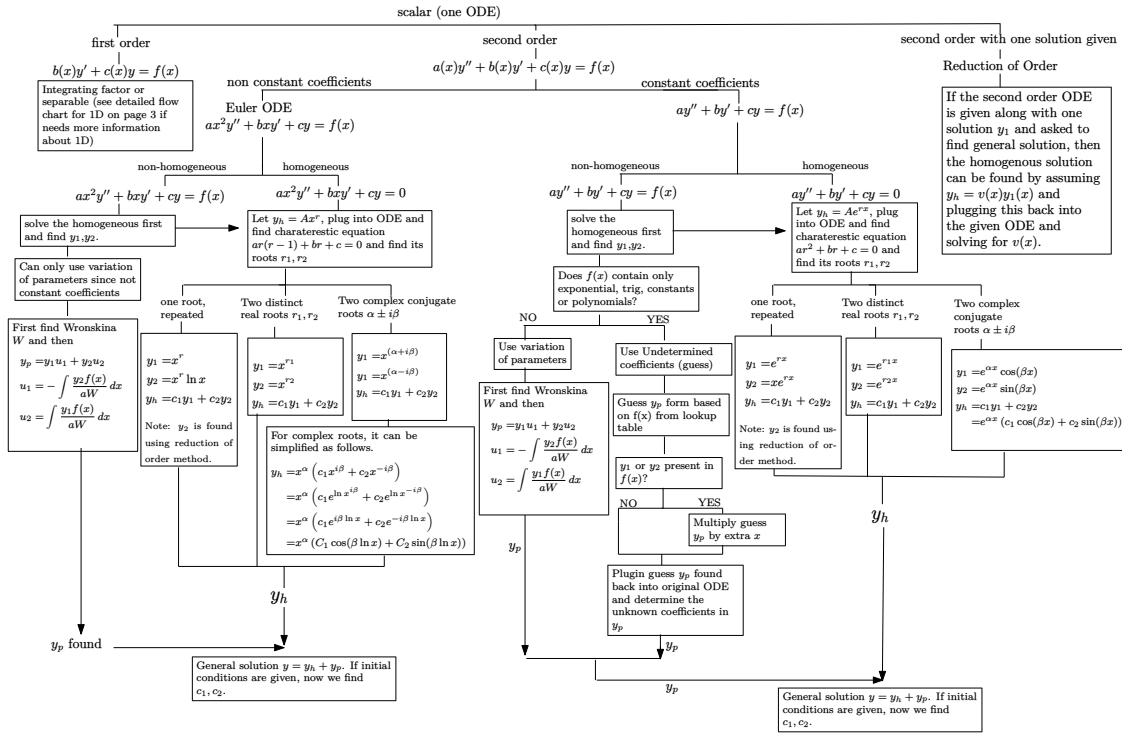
scalar (one ODE)

first order

$b(x)y' + c(x)y = f(x)$

Integrating factor or separable (see detailed flow chart for 1D on page 3 if needs more information about 1D)

second order

$a(x)y'' + b(x)y' + c(x)y = f(x)$

second order with one solution given

Reduction of Order

If the second order ODE is given along with one solution $y_1$ and asked to find general solution, then the homogenous solution can be found by assuming $y_h = v(x)y_1(x)$ and plugging this back into the given ODE and solving for $v(x)$.

non constant coefficients

Euler ODE

$ax^2y'' + bxy' + cy = f(x)$

constant coefficients

$ay'' + by' + cy = f(x)$

non-homogeneous

$ax^2y'' + bxy' + cy = f(x)$

homogeneous

$ax^2y'' + bxy' + cy = 0$

solve the homogeneous first and find $y_1$,$y_2$.

Let $y_h = Ax^r$, plug into ODE and find charaterestic equation $ar(r-1) + br + c = 0$ and find its roots $r_1, r_2$

Can only use variation of parameters since not constant coefficients

one root, repeated

Two distinct real roots $r_1, r_2$

Two complex conjugate roots $\alpha \pm i\beta$

First find Wronskina $W$ and then

$y_p = y_1u_1 + y_2u_2$

$u_1 = -\int \frac{y_2 f(x)}{aW} dx$

$u_2 = \int \frac{y_1 f(x)}{aW} dx$

$y_1 = x^r$
$y_2 = x^r \ln x$
$y_h = c_1y_1 + c_2y_2$

Note: $y_2$ is found using reduction of order method.

$y_1 = x^{r_1}$
$y_2 = x^{r_2}$
$y_h = c_1y_1 + c_2y_2$

$y_1 = x^{(\alpha+i\beta)}$
$y_1 = x^{(\alpha-i\beta)}$
$y_h = c_1y_1 + c_2y_2$

For complex roots, it can be simplified as follows.

$y_h = x^\alpha \left(c_1x^{i\beta} + c_2x^{-i\beta}\right)$
$= x^\alpha \left(c_1e^{\ln x^{i\beta}} + c_2e^{\ln x^{-i\beta}}\right)$
$= x^\alpha \left(c_1e^{i\beta \ln x} + c_2e^{-i\beta \ln x}\right)$
$= x^\alpha \left(C_1\cos(\beta \ln x) + C_2\sin(\beta \ln x)\right)$

$y_h$

$y_p$ found

General solution $y = y_h + y_p$. If initial conditions are given, now we find $c_1, c_2$.

non-homogeneous

$ay'' + by' + cy = f(x)$

homogeneous

$ay'' + by' + cy = 0$

solve the homogeneous first and find $y_1$,$y_2$.

Let $y_h = Ae^{rx}$, plug into ODE and find charaterestic equation $ar^2 + br + c = 0$ and find its roots $r_1, r_2$

Does $f(x)$ contain only exponential, trig, constants or polynomials?

NO

YES

Use variation of parameters

Use Undetermined coefficients (guess)

First find Wronskina $W$ and then

$y_p = y_1u_1 + y_2u_2$

$u_1 = -\int \frac{y_2 f(x)}{aW} dx$

$u_2 = \int \frac{y_1 f(x)}{aW} dx$

Guess $y_p$ form based on f(x) from lookup table

$y_1$ or $y_2$ present in $f(x)$?

NO

YES

Multiply guess $y_p$ by extra $x$

$y_p$

Plugin guess $y_p$ found back into original ODE and determine the unknown coefficients in $y_p$

$y_p$

$y_p$

one root, repeated

Two distinct real roots $r_1, r_2$

Two complex conjugate roots $\alpha \pm i\beta$

$y_1 = e^{rx}$
$y_2 = xe^{rx}$
$y_h = c_1y_1 + c_2y_2$

Note: $y_2$ is found using reduction of order method.

$y_1 = e^{r_1x}$
$y_2 = e^{r_2x}$
$y_h = c_1y_1 + c_2y_2$

$y_1 = e^{\alpha x}\cos(\beta x)$
$y_2 = e^{\alpha x}\sin(\beta x)$
$y_h = c_1y_1 + c_2y_2$
$= e^{\alpha x}\left(c_1\cos(\beta x) + c_2\sin(\beta x)\right)$

$y_h$

General solution $y = y_h + y_p$. If initial conditions are given, now we find $c_1, c_2$.